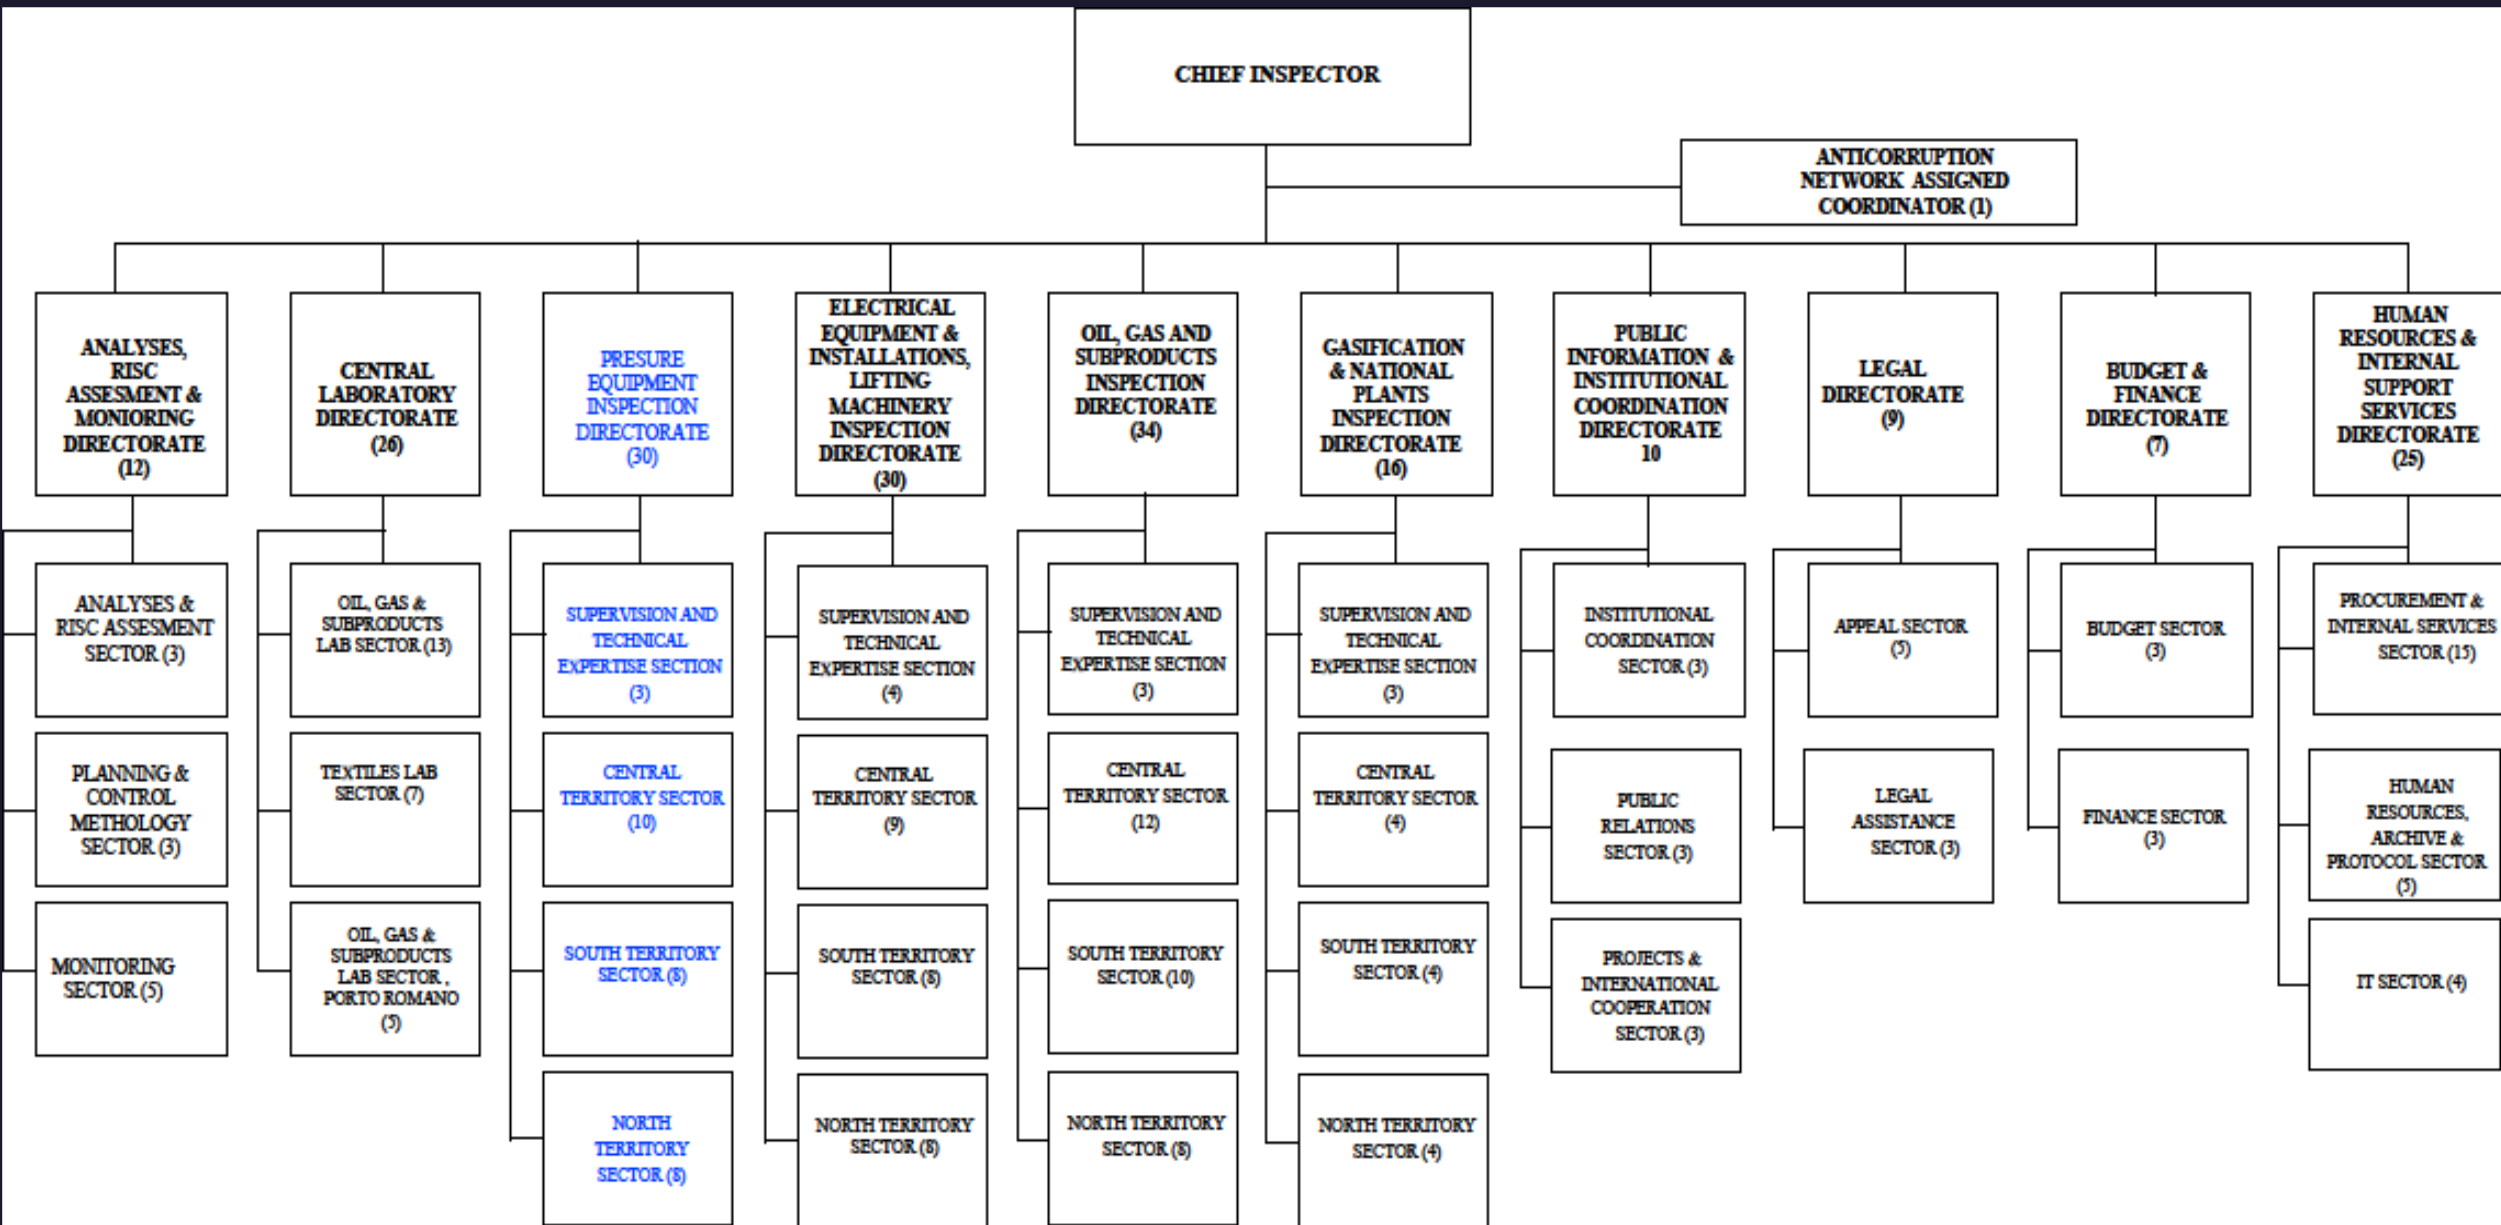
CHIEF INSPECTOR

ANTICORRUPTION NETWORK ASSIGNED COORDINATOR (1)

ANALYSES, RISC ASSESMENT & MONIORING DIRECTORATE (12)

ANALYSES & RISC ASSESSMENT SECTOR (3)

PLANNING & CONTROL METHOLOGY SECTOR (3)

MONITORING SECTOR (5)

CENTRAL LABORATORY DIRECTORATE (26)

OIL, GAS & SUBPRODUCTS LAB SECTOR (13)

TEXTILES LAB SECTOR (7)

OIL, GAS & SUBPRODUCTS LAB SECTOR , PORTO ROMANO (5)

PRESURE EQUIPMENT INSPECTION DIRECTORATE (30)

SUPERVISION AND TECHNICAL EXPERTISE SECTION (3)

CENTRAL TERRITORY SECTOR (10)

SOUTH TERRITORY SECTOR (8)

NORTH TERRITORY SECTOR (8)

ELECTRICAL EQUIPMENT & INSTALLATIONS, LIFTING MACHINERY INSPECTION DIRECTORATE (30)

SUPERVISION AND TECHNICAL EXPERTISE SECTION (4)

CENTRAL TERRITORY SECTOR (9)

SOUTH TERRITORY SECTOR (8)

NORTH TERRITORY SECTOR (8)

OIL, GAS AND SUBPRODUCTS INSPECTION DIRECTORATE (34)

SUPERVISION AND TECHNICAL EXPERTISE SECTION (3)

CENTRAL TERRITORY SECTOR (12)

SOUTH TERRITORY SECTOR (10)

NORTH TERRITORY SECTOR (8)

GASIFICATION & NATIONAL PLANTS INSPECTION DIRECTORATE (16)

SUPERVISION AND TECHNICAL EXPERTISE SECTION (3)

CENTRAL TERRITORY SECTOR (4)

SOUTH TERRITORY SECTOR (4)

NORTH TERRITORY SECTOR (4)

PUBLIC INFORMATION & INSTITUTIONAL COORDINATION DIRECTORATE 10

INSTITUTIONAL COORDINATION SECTOR (3)

PUBLIC RELATIONS SECTOR (3)

PROJECTS & INTERNATIONAL COOPERATION SECTOR (3)

LEGAL DIRECTORATE (9)

APPEAL SECTOR (5)

LEGAL ASSISTANCE SECTOR (3)

BUDGET & FINANCE DIRECTORATE (7)

BUDGET SECTOR (3)

FINANCE SECTOR (3)

HUMAN RESOURCES & INTERNAL SUPPORT SERVICES DIRECTORATE (25)

PROCUREMENT & INTERNAL SERVICES SECTOR (15)

HUMAN RESOURCES, ARCHIVE & PROTOCOL SECTOR (5)

IT SECTOR (4)